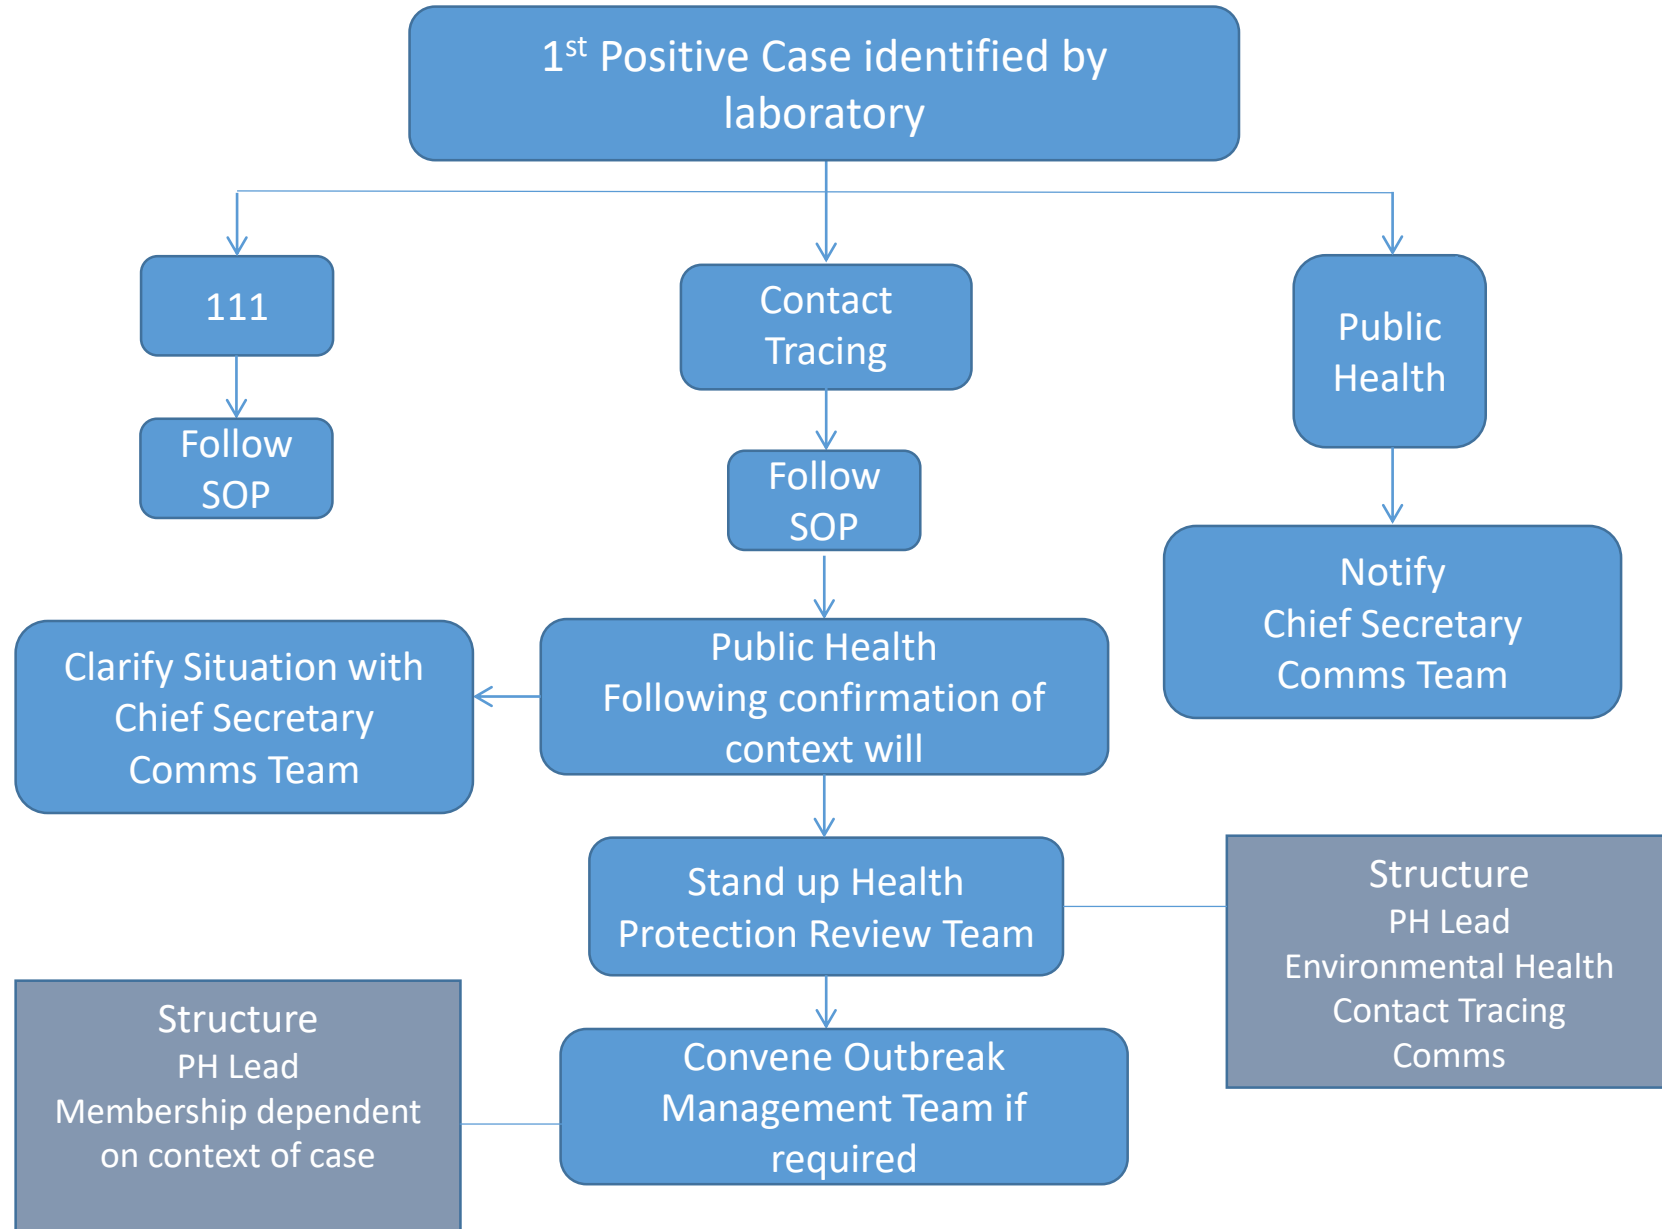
1$^{st}$ Positive Case identified by laboratory

111

Follow SOP

Contact Tracing

Follow SOP

Public Health

Notify Chief Secretary Comms Team

Clarify Situation with Chief Secretary Comms Team

Public Health Following confirmation of context will

Stand up Health Protection Review Team

Structure
PH Lead
Environmental Health
Contact Tracing
Comms

Structure
PH Lead
Membership dependent on context of case

Convene Outbreak Management Team if required